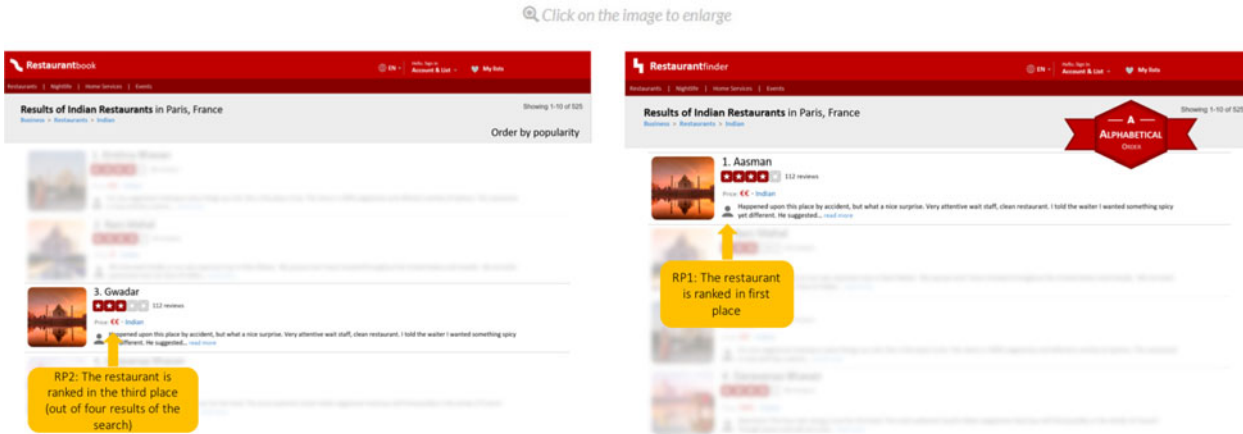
Click on the image to enlarge

Restaurantbook

EN | Hello, Sign in Account & List | My lists

Restaurants | Nightlife | Home Services | Events

Results of Indian Restaurants in Paris, France

Business > Restaurants > Indian

Showing 1-10 of 525

Order by popularity

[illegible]

3. Gwadar

112 reviews

Price €€ · Indian

Happened upon this place by accident, but what a nice surprise. Very attentive wait staff, clean restaurant. I told the waiter I wanted something spicy yet different. He suggested... read more

RP2: The restaurant is ranked in the third place (out of four results of the search)

Restaurantfinder

EN | Hello, Sign in Account & List | My lists

Restaurants | Nightlife | Home Services | Events

Results of Indian Restaurants in Paris, France

Business > Restaurants > Indian

Showing 1-10 of 525

A ALPHABETICAL ORDER

1. Aasman

112 reviews

Price €€ · Indian

Happened upon this place by accident, but what a nice surprise. Very attentive wait staff, clean restaurant. I told the waiter I wanted something spicy yet different. He suggested... read more

RP1: The restaurant is ranked in first place

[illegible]